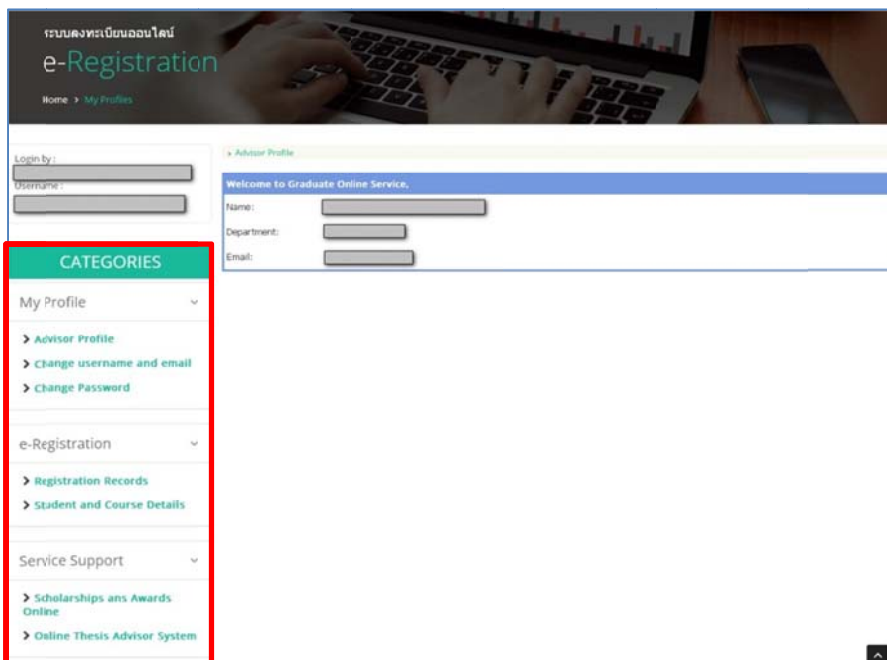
ระบบลงทะเบียนออนไลน์
e-Registration
Home > My Profiles

Login by :
Username :

CATEGORIES

My Profile
> Advisor Profile
> Change username and email
> Change Password

e-Registration
> Registration Records
> Student and Course Details

Service Support
> Scholarships ans Awards Online
> Online Thesis Advisor System

» Advisor Profile

Welcome to Graduate Online Service.
Name:
Department:
Email: